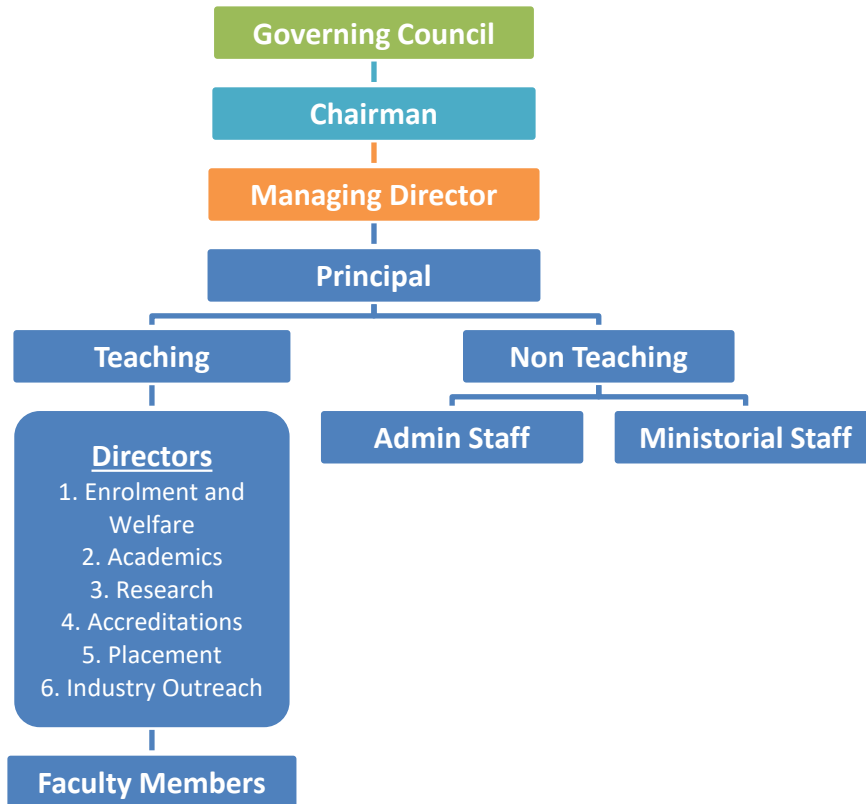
Governing Council

Chairman

Managing Director

Principal

Teaching

Non Teaching

Directors
1. Enrolment and Welfare
2. Academics
3. Research
4. Accreditations
5. Placement
6. Industry Outreach

Admin Staff

Ministorial Staff

Faculty Members